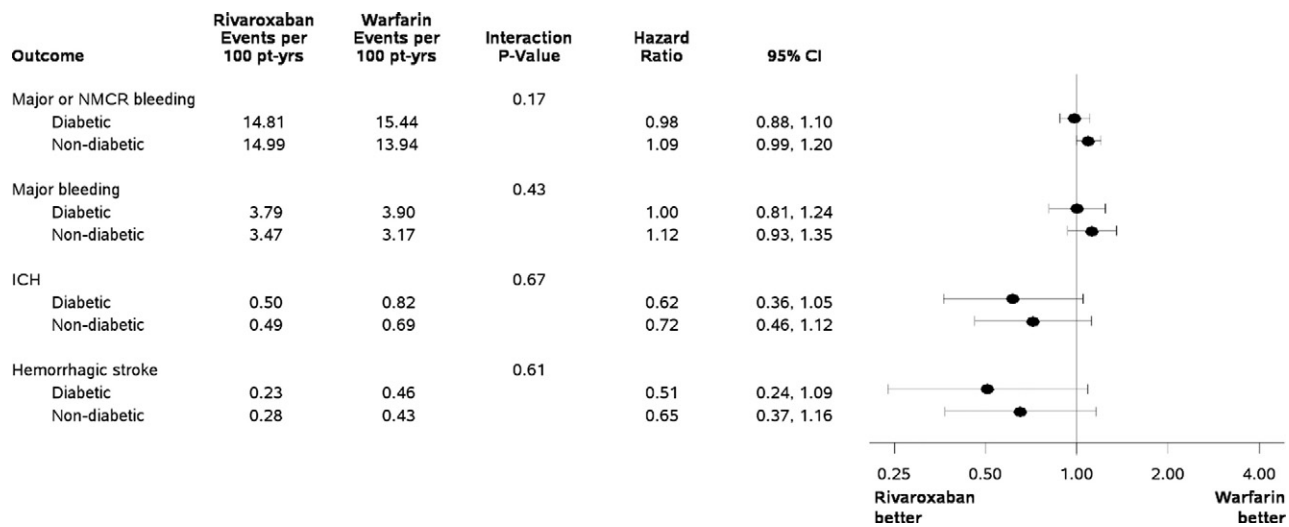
| Outcome | Rivaroxaban Events per 100 pt-yrs | Warfarin Events per 100 pt-yrs | Interaction P-Value | Hazard Ratio | 95% CI |
|---|---|---|---|---|---|
| Major or NMCR bleeding | | | 0.17 | | |
| Diabetic | 14.81 | 15.44 | | 0.98 | 0.88, 1.10 |
| Non-diabetic | 14.99 | 13.94 | | 1.09 | 0.99, 1.20 |
| Major bleeding | | | 0.43 | | |
| Diabetic | 3.79 | 3.90 | | 1.00 | 0.81, 1.24 |
| Non-diabetic | 3.47 | 3.17 | | 1.12 | 0.93, 1.35 |
| ICH | | | 0.67 | | |
| Diabetic | 0.50 | 0.82 | | 0.62 | 0.36, 1.05 |
| Non-diabetic | 0.49 | 0.69 | | 0.72 | 0.46, 1.12 |
| Hemorrhagic stroke | | | 0.61 | | |
| Diabetic | 0.23 | 0.46 | | 0.51 | 0.24, 1.09 |
| Non-diabetic | 0.28 | 0.43 | | 0.65 | 0.37, 1.16 |

0.25 0.50 1.00 2.00 4.00

Rivaroxaban better

Warfarin better